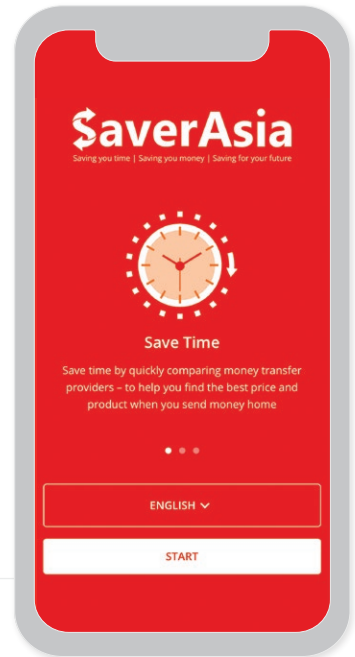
$averAsia
Saving you time | Saving you money | Saving for your future

Save Time

Save time by quickly comparing money transfer providers – to help you find the best price and product when you send money home

ENGLISH

START